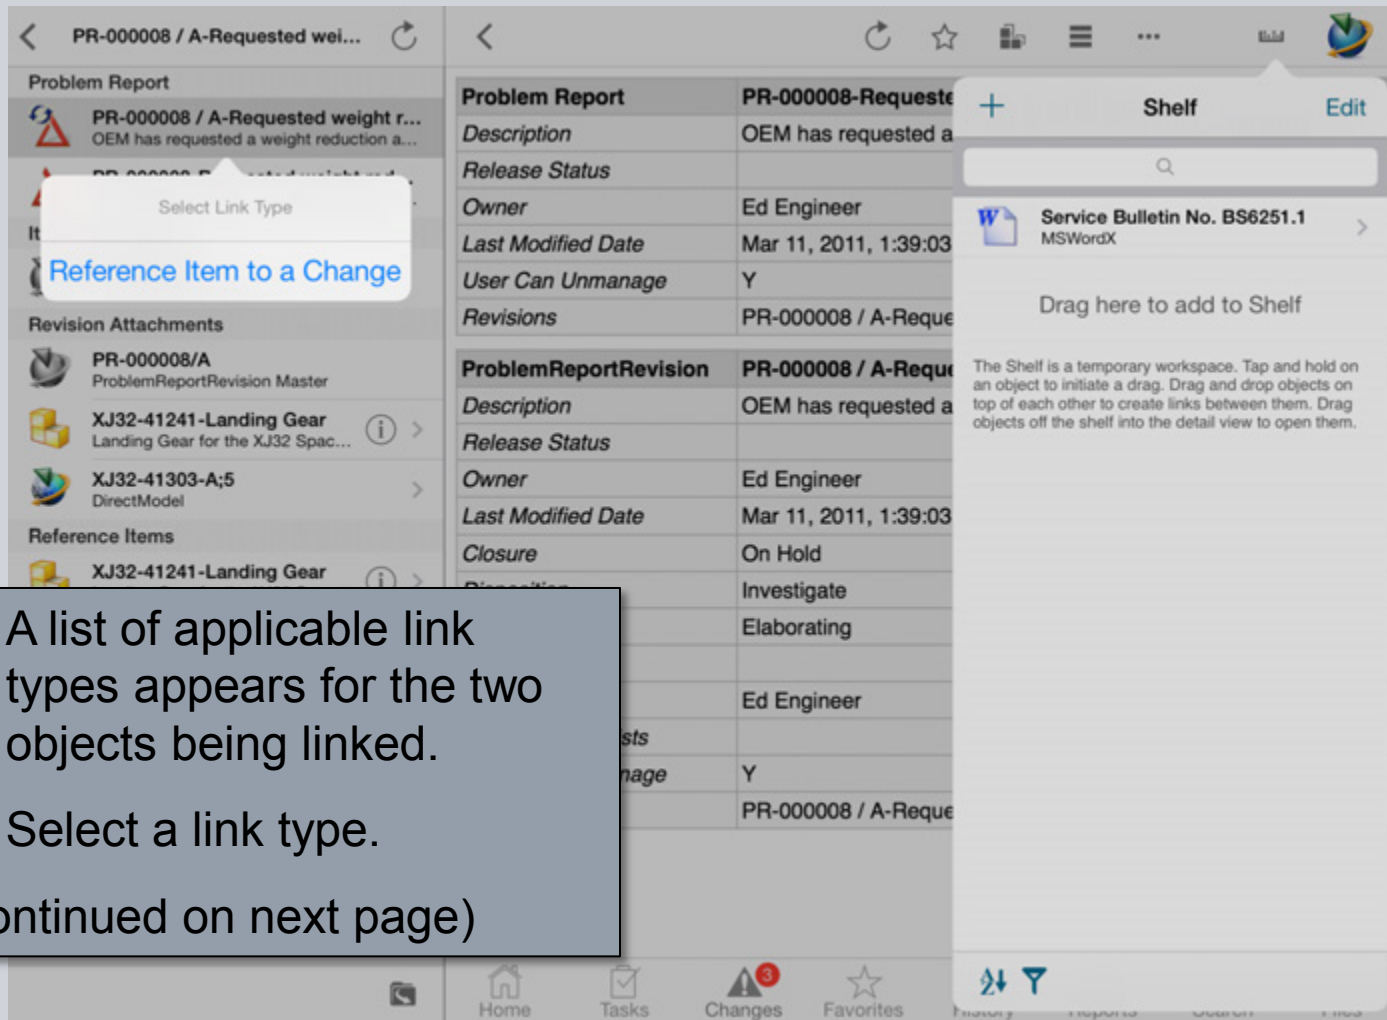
PR-000008 / A-Requested wei...

Problem Report

PR-000008 / A-Requested weight r...
OEM has requested a weight reduction a...

Select Link Type

Reference Item to a Change

Revision Attachments

PR-000008/A
ProblemReportRevision Master

XJ32-41241-Landing Gear
Landing Gear for the XJ32 Spac...

XJ32-41303-A;5
DirectModel

Reference Items

XJ32-41241-Landing Gear

A list of applicable link types appears for the two objects being linked.

Select a link type.

ontinued on next page)

| Problem Report | PR-000008-Requeste |
|---|---|
| Description | OEM has requested a |
| Release Status | |
| Owner | Ed Engineer |
| Last Modified Date | Mar 11, 2011, 1:39:03 |
| User Can Unmanage | Y |
| Revisions | PR-000008 / A-Reque |

| ProblemReportRevision | PR-000008 / A-Reque |
|---|---|
| Description | OEM has requested a |
| Release Status | |
| Owner | Ed Engineer |
| Last Modified Date | Mar 11, 2011, 1:39:03 |
| Closure | On Hold |
| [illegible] | Investigate |
| | Elaborating |
| | |
| | Ed Engineer |
| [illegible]sts | |
| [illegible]age | Y |
| | PR-000008 / A-Reque |

+ Shelf Edit

Service Bulletin No. BS6251.1
MSWordX

Drag here to add to Shelf

The Shelf is a temporary workspace. Tap and hold on an object to initiate a drag. Drag and drop objects on top of each other to create links between them. Drag objects off the shelf into the detail view to open them.

Home Tasks 3 Changes Favorites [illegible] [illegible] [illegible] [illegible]